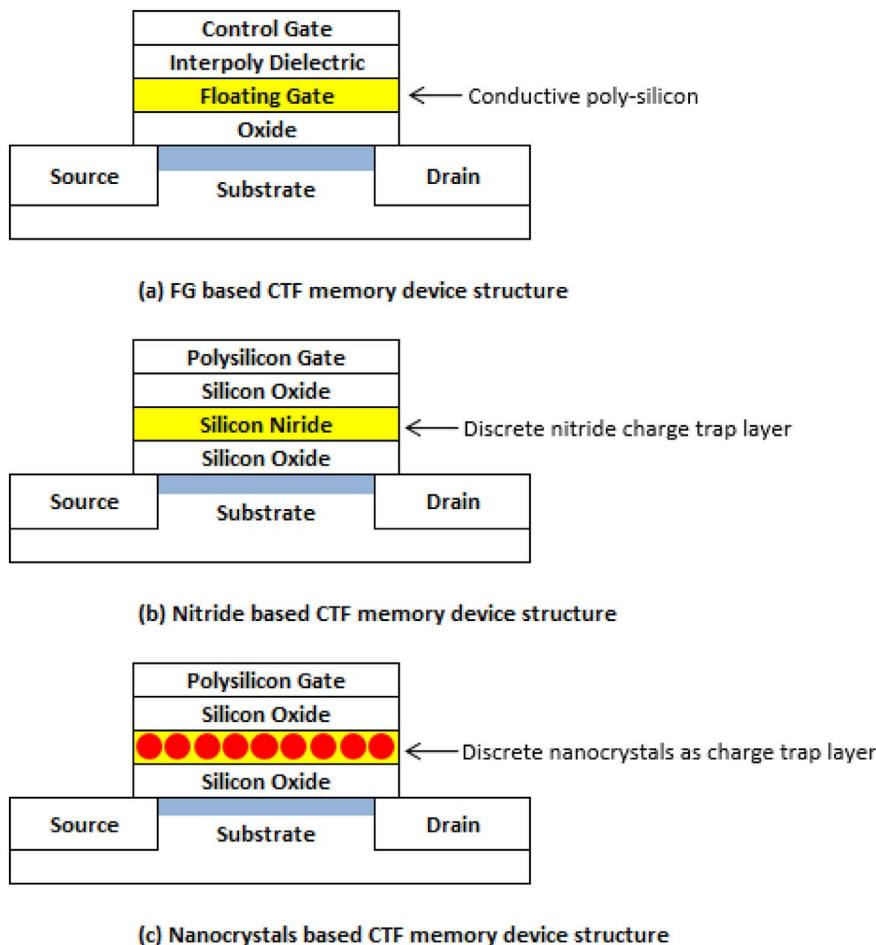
Control Gate
Interpoly Dielectric
Floating Gate
Conductive poly-silicon
Oxide
Source
Substrate
Drain

(a) FG based CTF memory device structure

Polysilicon Gate
Silicon Oxide
Silicon Niride
Discrete nitride charge trap layer
Silicon Oxide
Source
Substrate
Drain

(b) Nitride based CTF memory device structure

Polysilicon Gate
Silicon Oxide
Discrete nanocrystals as charge trap layer
Silicon Oxide
Source
Substrate
Drain

(c) Nanocrystals based CTF memory device structure